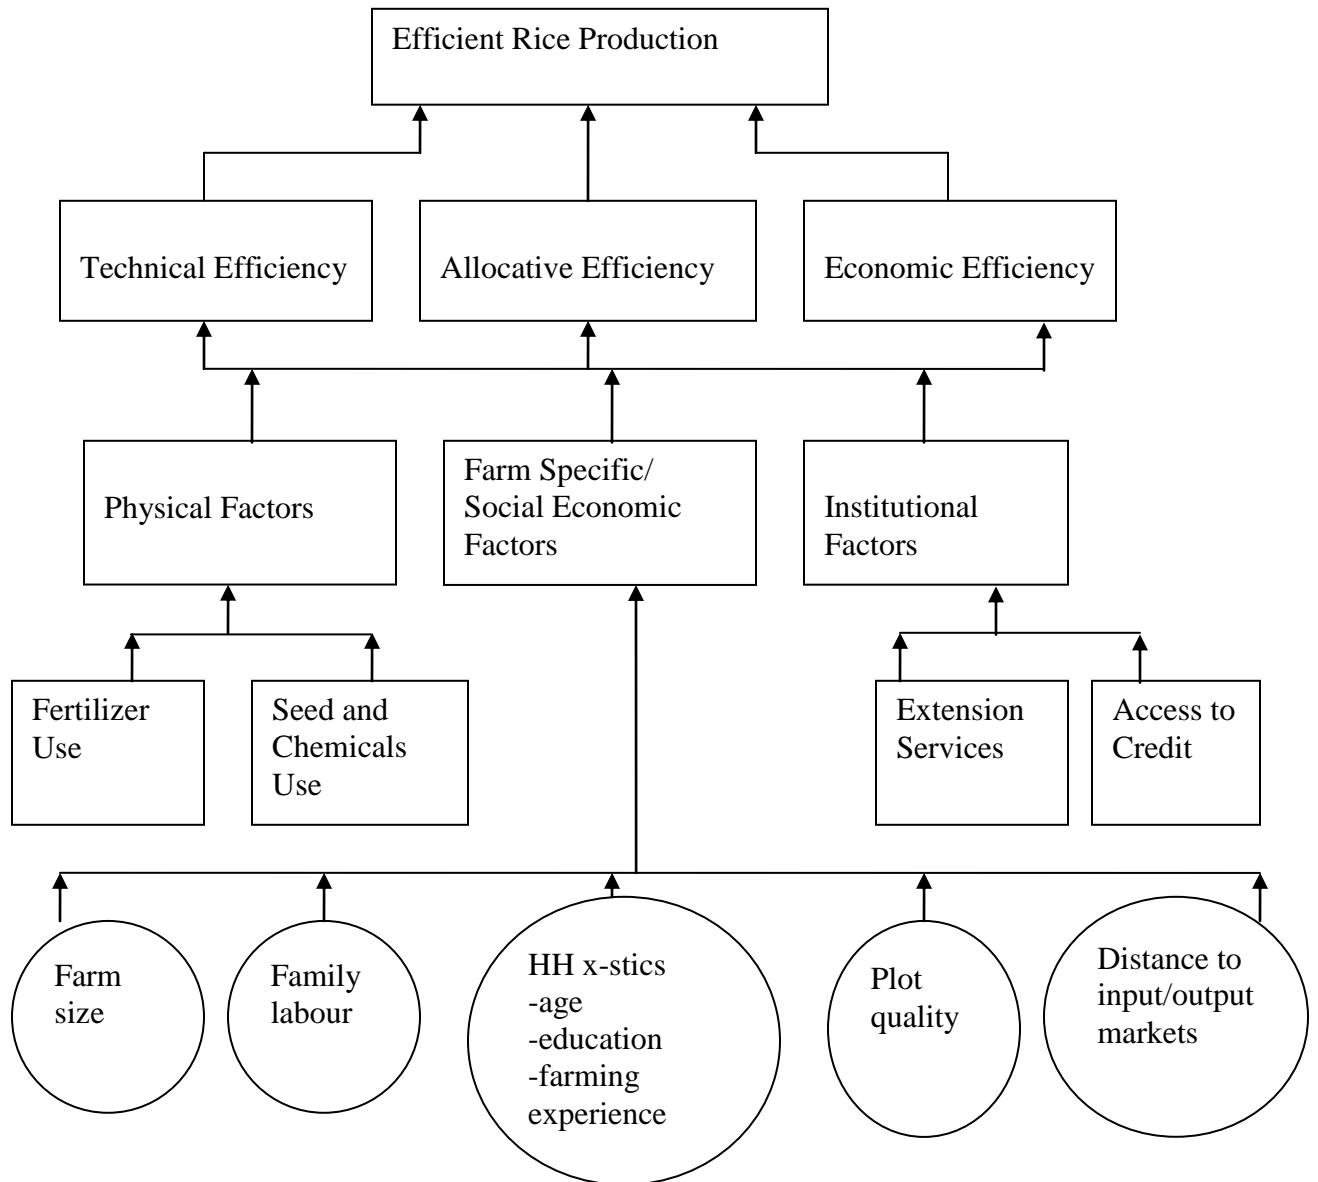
Efficient Rice Production

Technical Efficiency

Allocative Efficiency

Economic Efficiency

Physical Factors

Farm Specific/ Social Economic Factors

Institutional Factors

Fertilizer Use

Seed and Chemicals Use

Extension Services

Access to Credit

Farm size

Family labour

HH x-stics
-age
-education
-farming experience

Plot quality

Distance to input/output markets